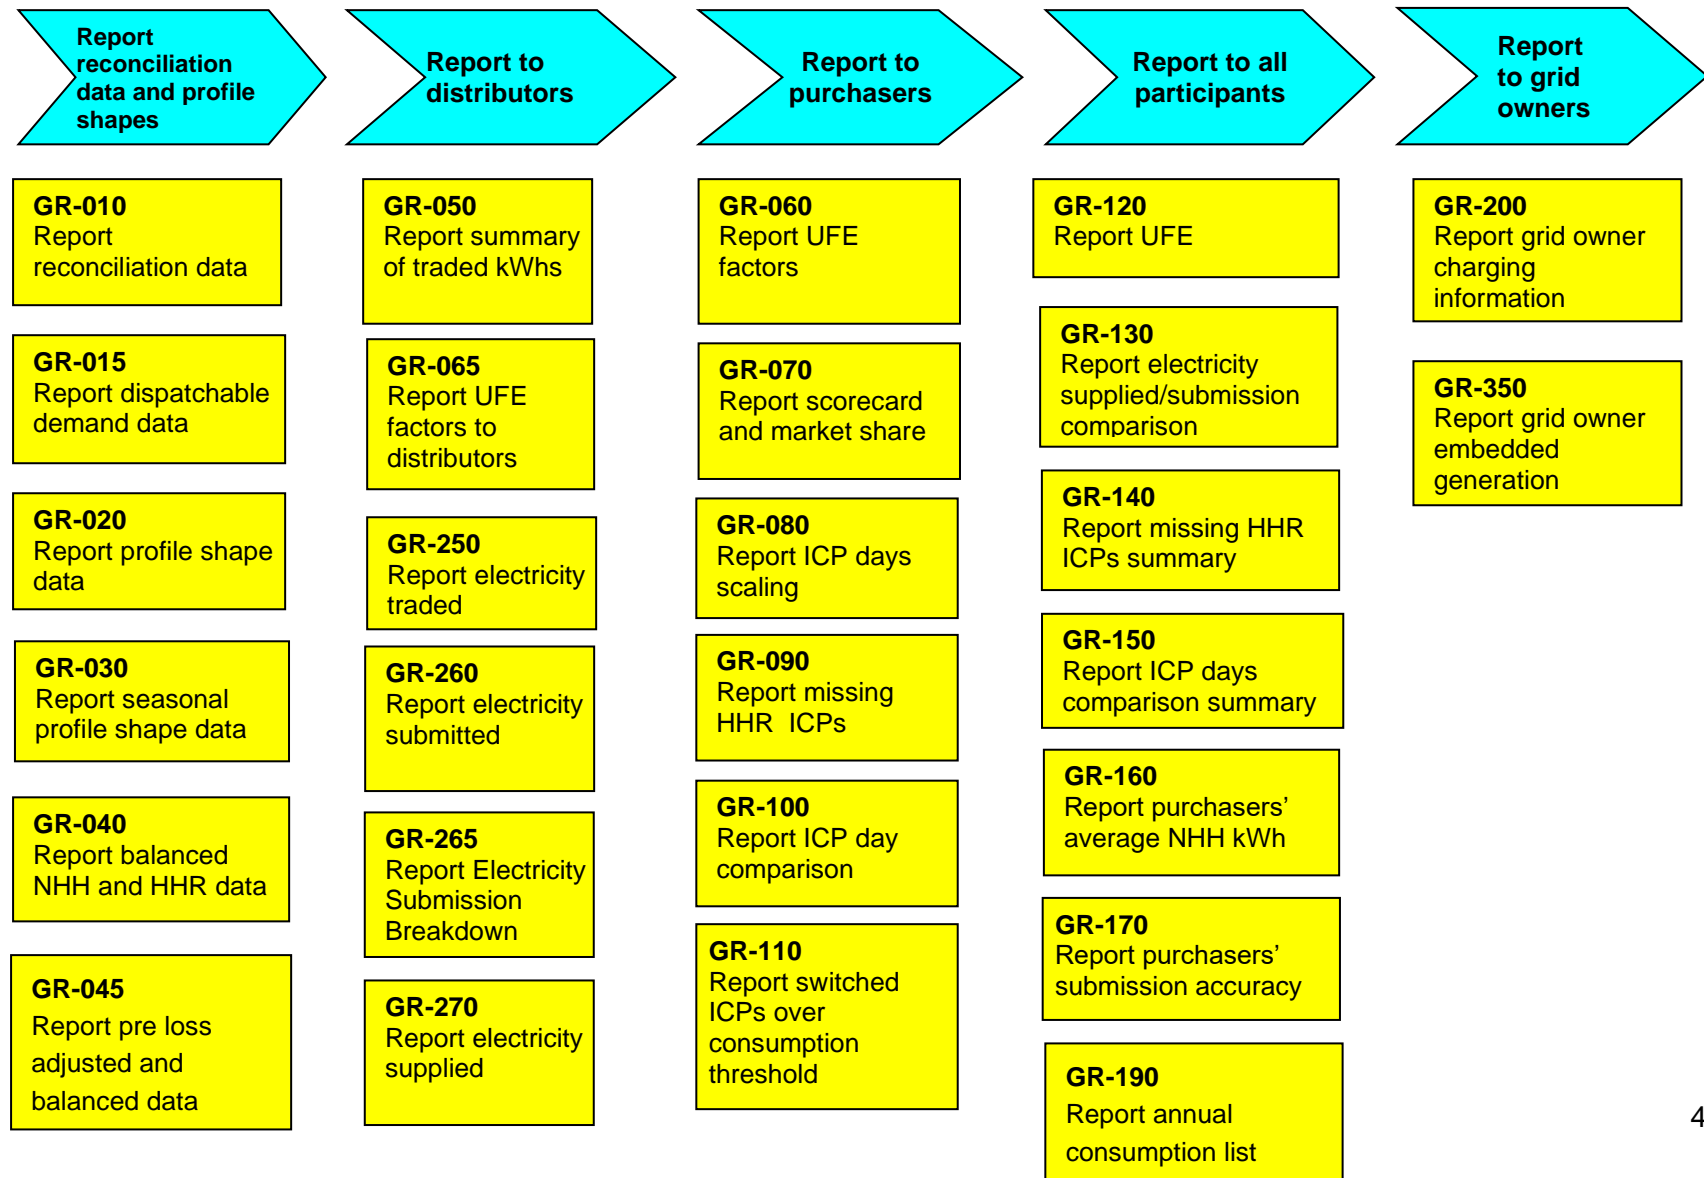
Report reconciliation data and profile shapes

GR-010
Report reconciliation data

GR-015
Report dispatchable demand data

GR-020
Report profile shape data

GR-030
Report seasonal profile shape data

GR-040
Report balanced NHH and HHR data

GR-045
Report pre loss adjusted and balanced data

Report to distributors

GR-050
Report summary of traded kWhs

GR-065
Report UFE factors to distributors

GR-250
Report electricity traded

GR-260
Report electricity submitted

GR-265
Report Electricity Submission Breakdown

GR-270
Report electricity supplied

Report to purchasers

GR-060
Report UFE factors

GR-070
Report scorecard and market share

GR-080
Report ICP days scaling

GR-090
Report missing HHR ICPs

GR-100
Report ICP day comparison

GR-110
Report switched ICPs over consumption threshold

Report to all participants

GR-120
Report UFE

GR-130
Report electricity supplied/submission comparison

GR-140
Report missing HHR ICPs summary

GR-150
Report ICP days comparison summary

GR-160
Report purchasers' average NHH kWh

GR-170
Report purchasers' submission accuracy

GR-190
Report annual consumption list

Report to grid owners

GR-200
Report grid owner charging information

GR-350
Report grid owner embedded generation

4